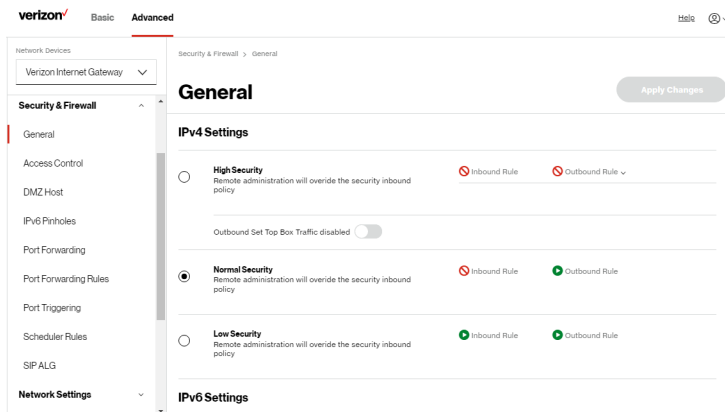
verizon✓ Basic Advanced

Help

Network Devices

Verizon Internet Gateway

Security & Firewall

General

Access Control

DMZ Host

IPv6 Pinholes

Port Forwarding

Port Forwarding Rules

Port Triggering

Scheduler Rules

SIP ALG

Network Settings

Security & Firewall > General

General

Apply Changes

IPv4 Settings

High Security
Remote administration will overide the security inbound policy

Inbound Rule

Outbound Rule

Outbound Set Top Box Traffic disabled

Normal Security
Remote administration will overide the security inbound policy

Inbound Rule

Outbound Rule

Low Security
Remote administration will overide the security inbound policy

Inbound Rule

Outbound Rule

IPv6 Settings